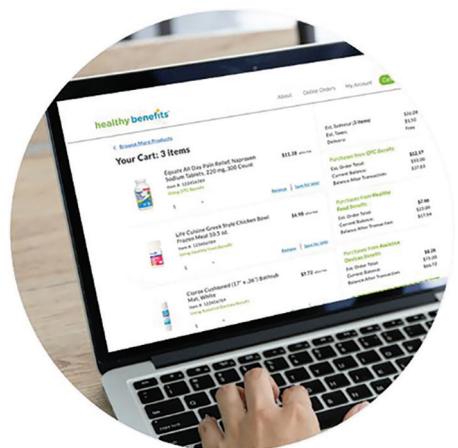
healthy benefits

About Online Orders My Account

< Browse More Products

Your Cart: 3 items

Equate All Day Pain Relief Naproxen Sodium Tablets, 220 mg, 300 Count

$11.38

Remove | Save for later

Lean Cuisine Greek Style Chicken Bowl Frozen Meal 10.5 oz.

$4.98

Remove | Save for later

Clorox Cushioned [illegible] Bathtub Mat, White

$7.72

Remove | Save for later

Est. Subtotal

Est. Taxes

Delivery

Free

Purchases from OTC Benefits

Est. Order Total

Current Balance

Balance After Transaction

Purchases from Healthy Food Benefits

Est. Order Total

Current Balance

Balance After Transaction

Purchases from Assistive Devices Benefits

Est. Order Total

Current Balance

Balance After Transaction